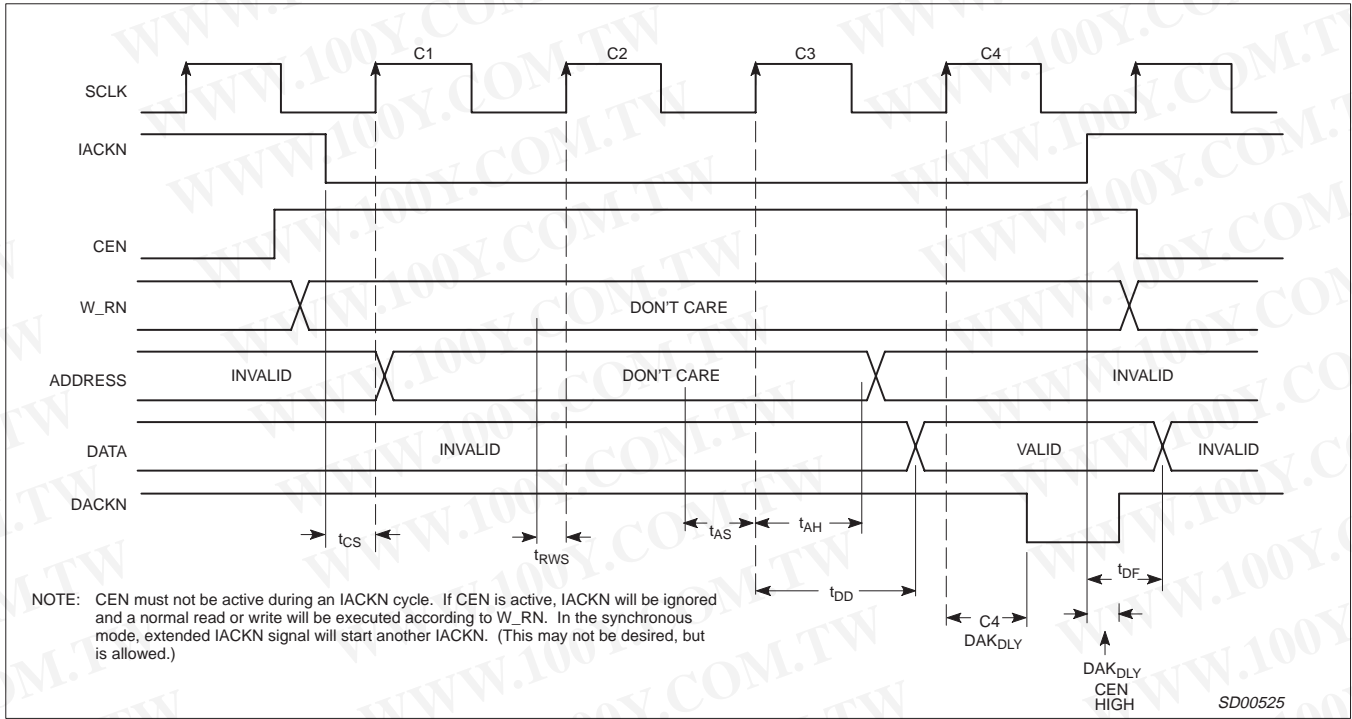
C1 C2 C3 C4

SCLK

IACKN

CEN

W_RN

DON'T CARE

ADDRESS

INVALID

DON'T CARE

INVALID

DATA

INVALID

VALID

INVALID

DACKN

$t_{CS}$

$t_{RWS}$

$t_{AS}$

$t_{AH}$

$t_{DD}$

C4
$DAK_{DLY}$

$t_{DF}$

$DAK_{DLY}$
CEN
HIGH

NOTE: CEN must not be active during an IACKN cycle. If CEN is active, IACKN will be ignored and a normal read or write will be executed according to W_RN. In the synchronous mode, extended IACKN signal will start another IACKN. (This may not be desired, but is allowed.)

SD00525

WWW.100Y.COM.TW